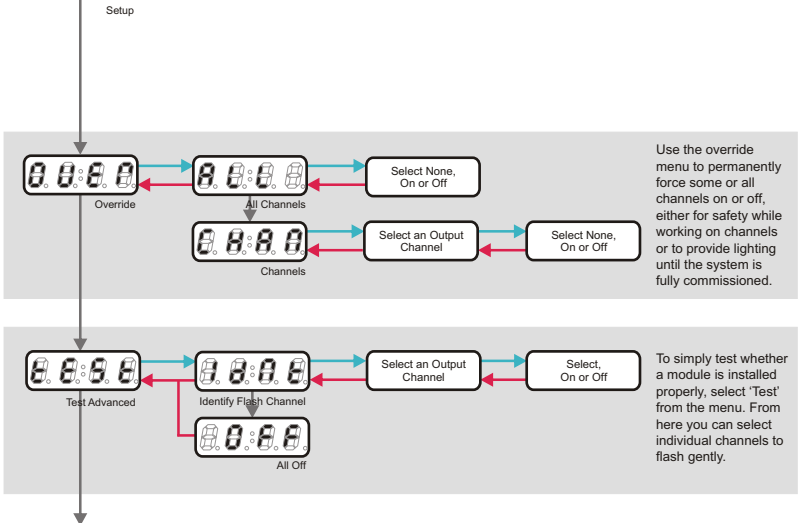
Setup

Override

All Channels

Select None, On or Off

Channels

Select an Output Channel

Select None, On or Off

Use the override menu to permanently force some or all channels on or off, either for safety while working on channels or to provide lighting until the system is fully commissioned.

Test Advanced

Identify Flash Channel

Select an Output Channel

Select, On or Off

All Off

To simply test whether a module is installed properly, select 'Test' from the menu. From here you can select individual channels to flash gently.